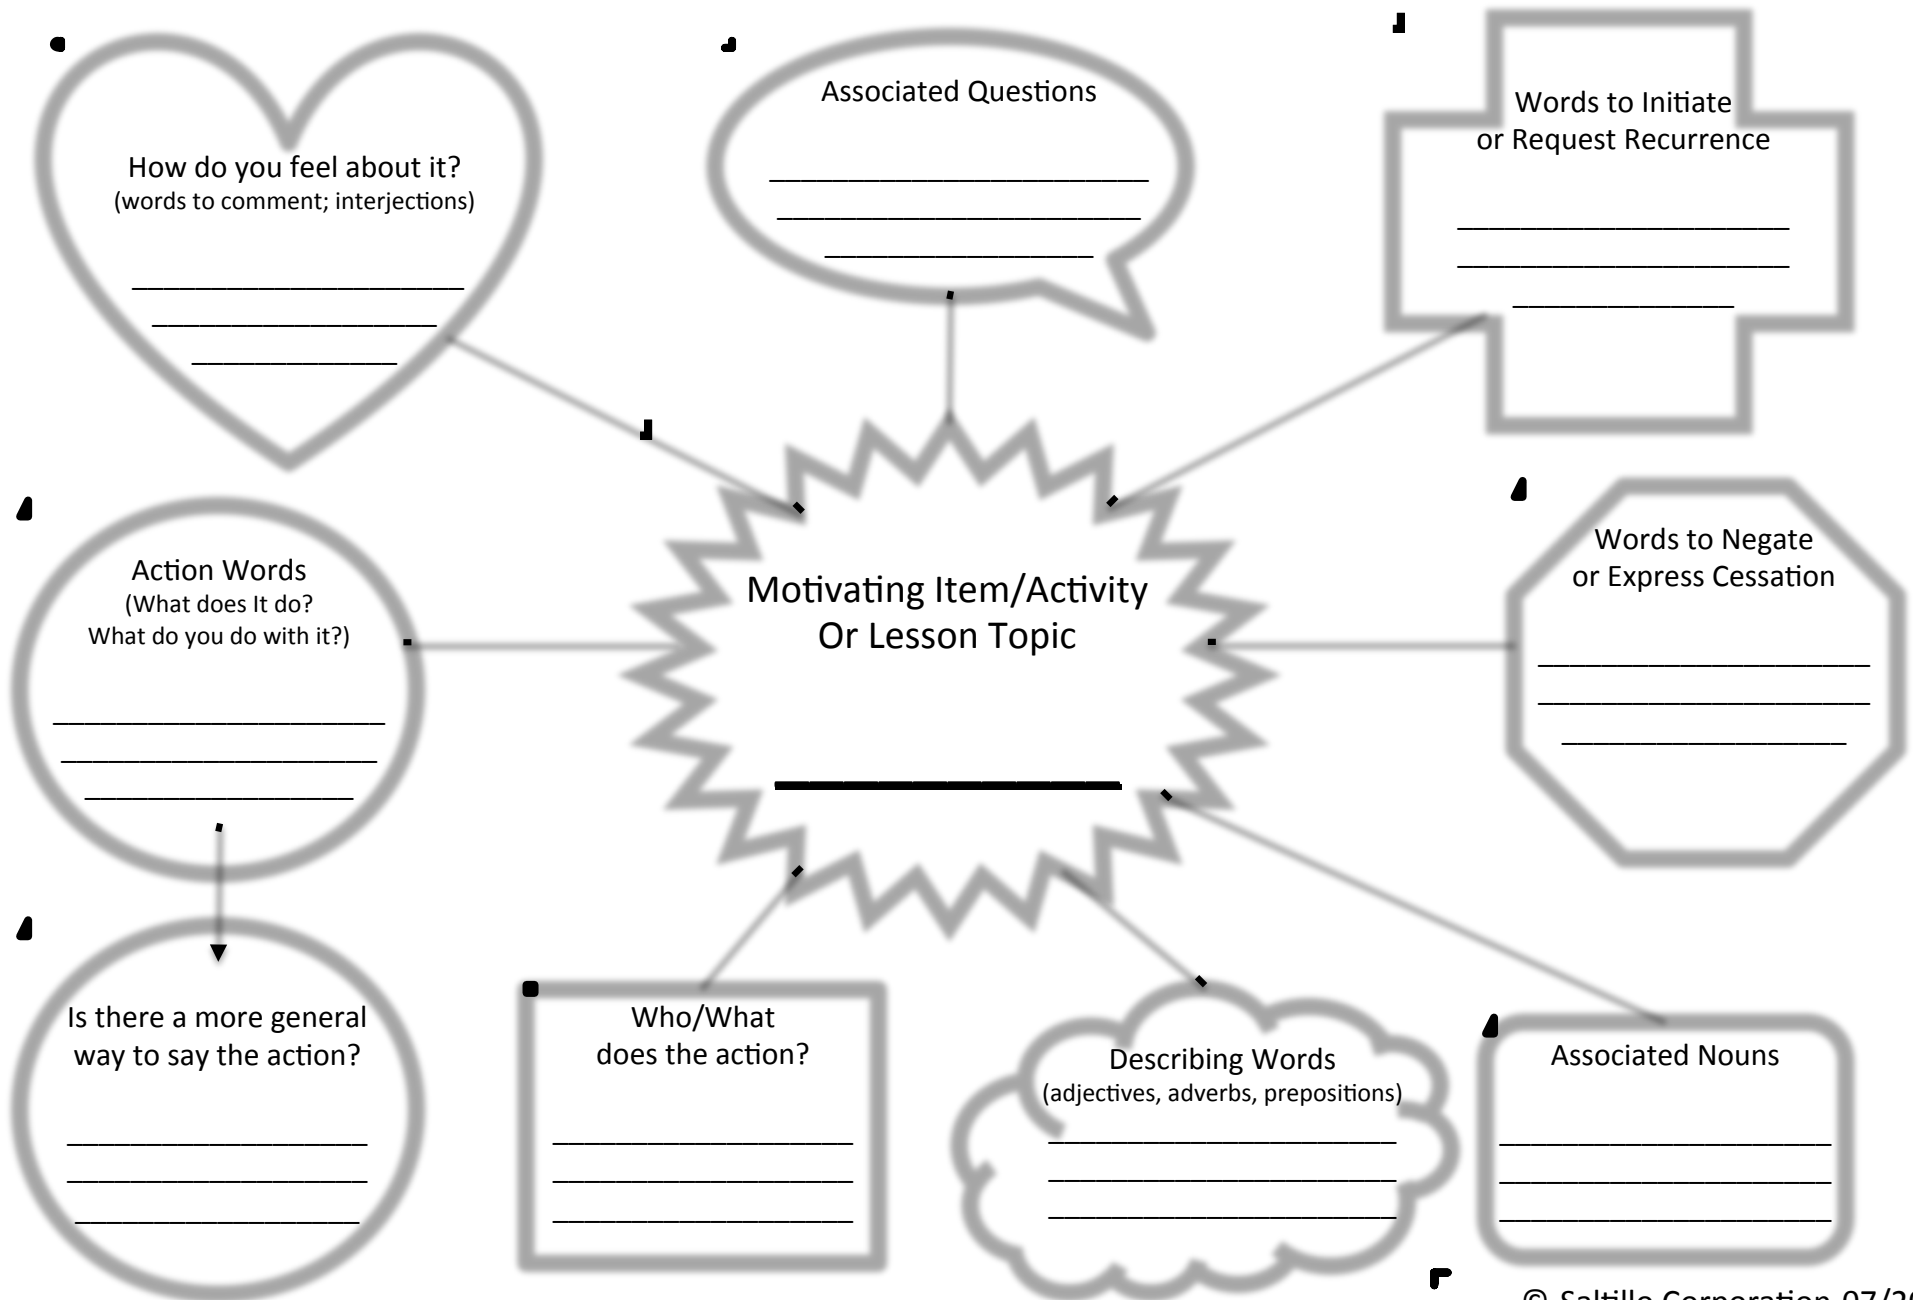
How do you feel about it?
(words to comment; interjections)

Associated Questions

Words to Initiate or Request Recurrence

Action Words
(What does It do? What do you do with it?)

Motivating Item/Activity
Or Lesson Topic

Words to Negate or Express Cessation

Is there a more general way to say the action?

Who/What does the action?

Describing Words
(adjectives, adverbs, prepositions)

Associated Nouns

© Saltillo Corporation 07/2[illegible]